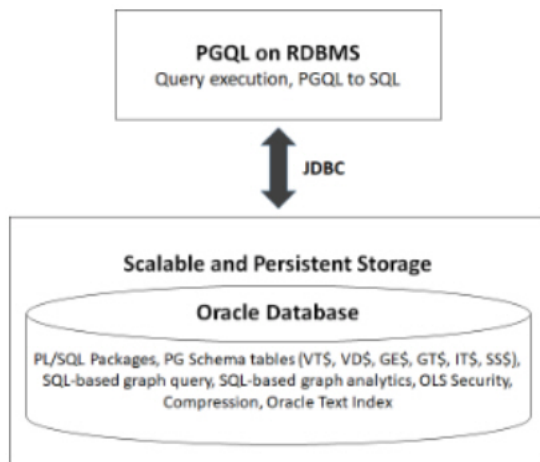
PGQL on RDBMS
Query execution, PGQL to SQL

JDBC

Scalable and Persistent Storage

Oracle Database

PL/SQL Packages, PG Schema tables (VT$, VD$, GE$, GT$, IT$, SS$), SQL-based graph query, SQL-based graph analytics, OLS Security, Compression, Oracle Text Index